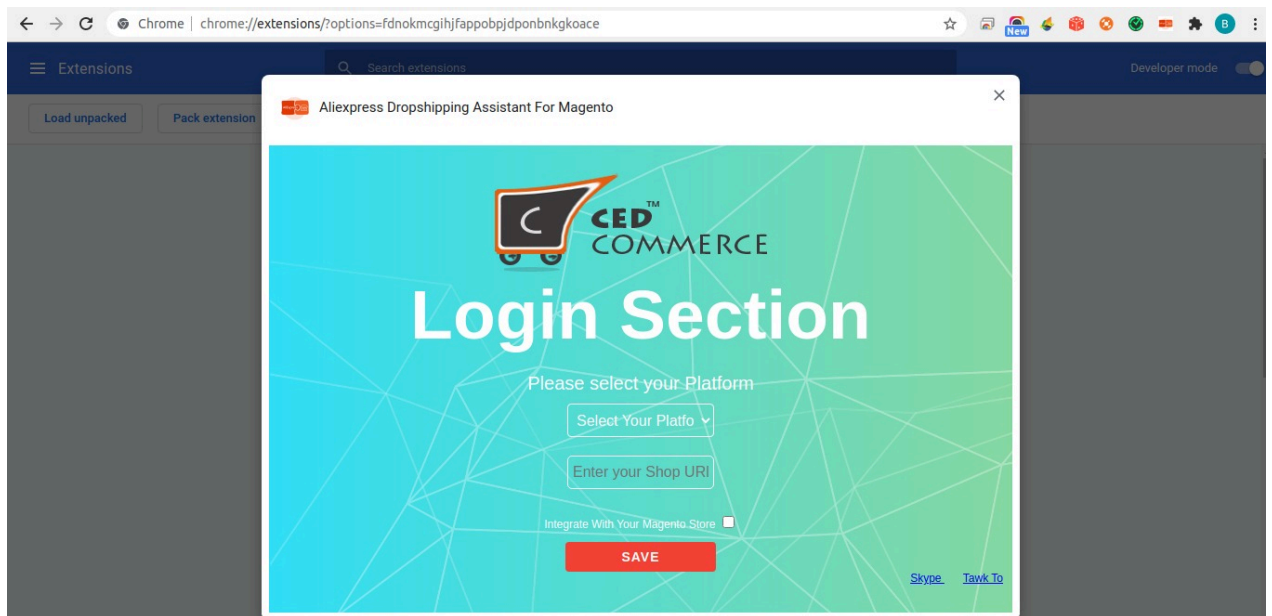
Chrome | chrome://extensions/?options=fdnokmcgihjfappobpjdponbnkgkoace

New

B

Extensions

Search extensions

Developer mode

Load unpacked

Pack extension

Aliexpress Dropshipping Assistant For Magento

×

CED™ COMMERCE

Login Section

Please select your Platform

Select Your Platfo

Enter your Shop URl

Integrate With Your Magento Store

SAVE

Skype

Tawk To